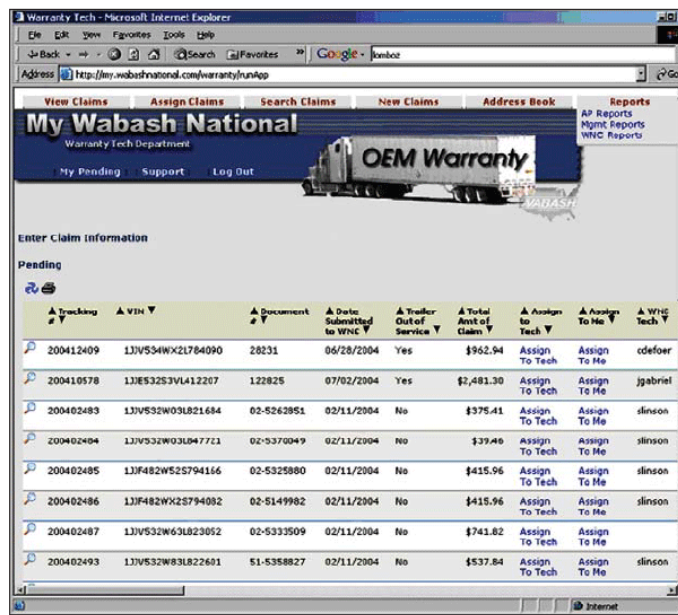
Warranty Tech - Microsoft Internet Explorer

File Edit View Favorites Tools Help

Back · Search Favorites Google · lomboz

Address http://my.wabashnational.com/warranty/runApp

View Claims | Assign Claims | Search Claims | New Claims | Address Book | Reports

AP Reports
Mgmt Reports
WNC Reports

My Wabash National

Warranty Tech Department

My Pending | Support | Log Out

OEM Warranty

WABASH

Enter Claim Information

Pending

| Tracking # | VIN | Document # | Date Submitted to WNC | Trailer Out of Service | Total Amt of Claim | Assign to Tech | Assign To Me | WNC Tech |
|---|---|---|---|---|---|---|---|---|
| 200412409 | 1JJV534WX2L784090 | 28231 | 06/28/2004 | Yes | $962.94 | Assign To Tech | Assign To Me | cdefoer |
| 200410578 | 1JJE532S3VL412207 | 122825 | 07/02/2004 | Yes | $2,481.30 | Assign To Tech | Assign To Me | jgabriel |
| 200402483 | 1JJV532W03L821684 | 02-5262851 | 02/11/2004 | No | $375.41 | Assign To Tech | Assign To Me | slinson |
| 200402484 | 1JJV532W03L847721 | 02-5370049 | 02/11/2004 | No | $39.46 | Assign To Tech | Assign To Me | slinson |
| 200402485 | 1JJF482W52S794166 | 02-5325880 | 02/11/2004 | No | $415.96 | Assign To Tech | Assign To Me | slinson |
| 200402486 | 1JJF482WX2S794082 | 02-5149982 | 02/11/2004 | No | $415.96 | Assign To Tech | Assign To Me | slinson |
| 200402487 | 1JJV532W63L823052 | 02-5333509 | 02/11/2004 | No | $741.82 | Assign To Tech | Assign To Me | |
| 200402493 | 1JJV532W83L822601 | 51-5358827 | 02/11/2004 | No | $537.84 | Assign To Tech | Assign To Me | slinson |

Internet